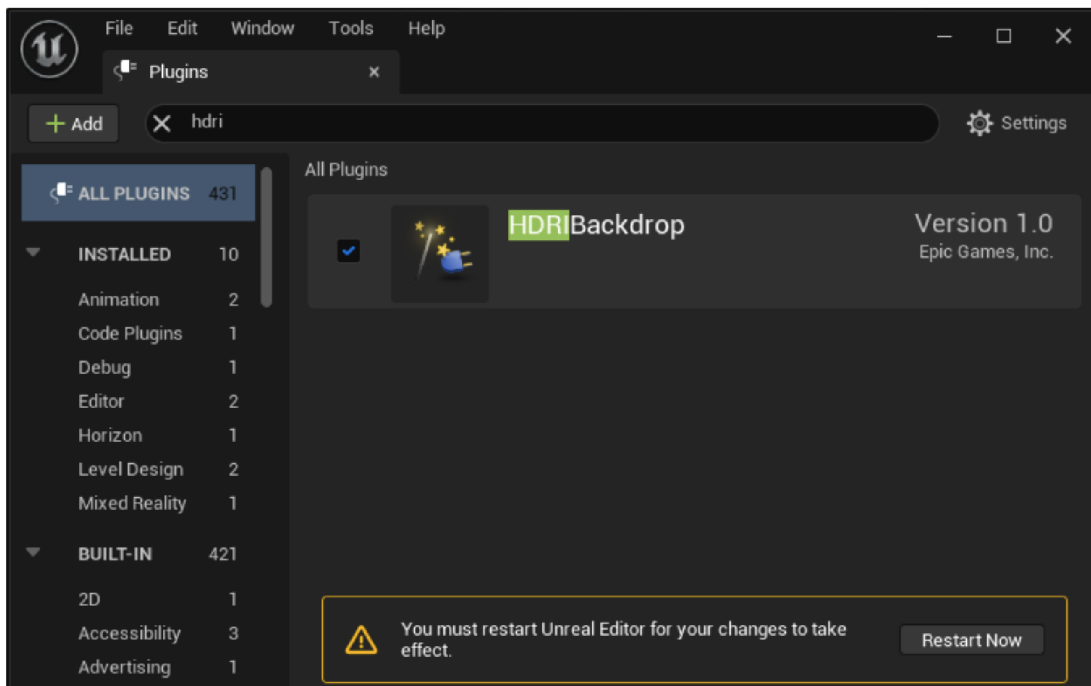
File Edit Window Tools Help

Plugins ×

Add hdri Settings

ALL PLUGINS 431

INSTALLED 10

Animation 2

Code Plugins 1

Debug 1

Editor 2

Horizon 1

Level Design 2

Mixed Reality 1

BUILT-IN 421

2D 1

Accessibility 3

Advertising 1

All Plugins

HDRIBackdrop

Version 1.0

Epic Games, Inc.

You must restart Unreal Editor for your changes to take effect.

Restart Now